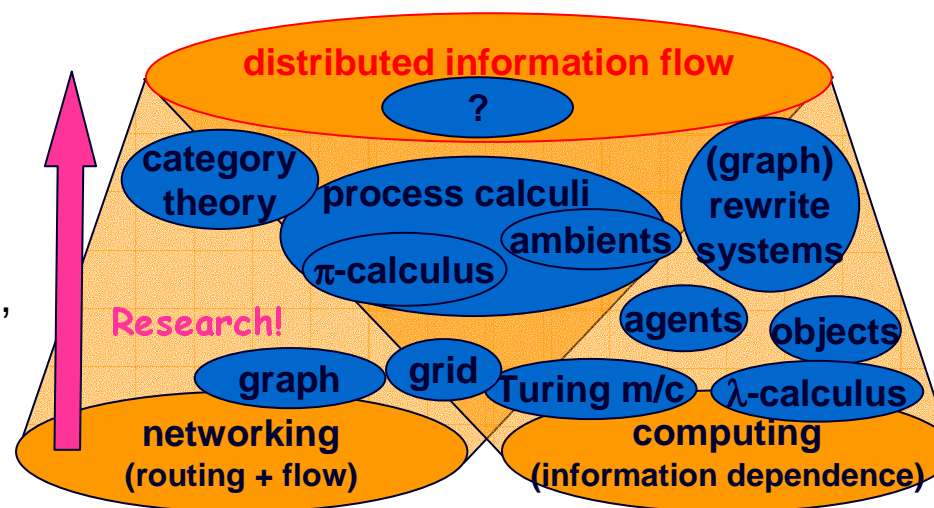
distributed information flow

?

category theory

process calculi

(graph) rewrite systems

ambients

$\pi$-calculus

,

Research!

agents

objects

graph

grid

Turing m/c

$\lambda$-calculus

networking
(routing + flow)

computing
(information dependence)